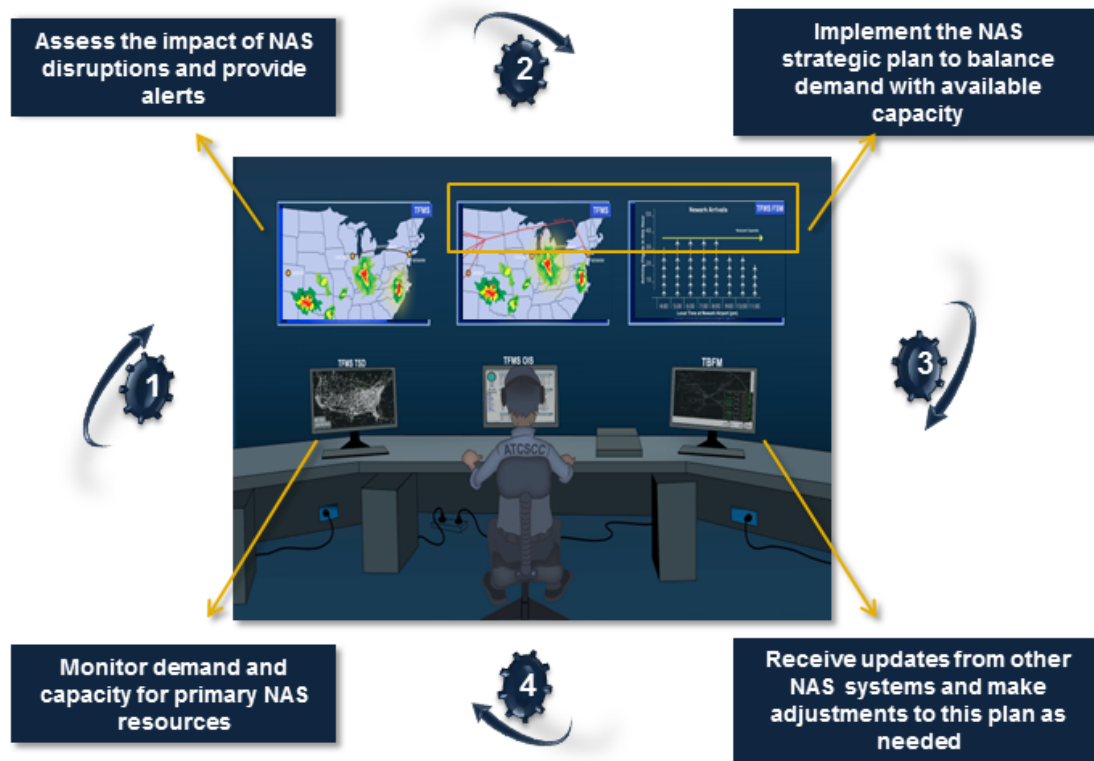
Assess the impact of NAS disruptions and provide alerts

2

Implement the NAS strategic plan to balance demand with available capacity

TFMS

TFMS

Newark Arrivals

TFMS FSM

1

3

TFMS TSD

TFMS OIS

TBFM

ATCSCC

Monitor demand and capacity for primary NAS resources

4

Receive updates from other NAS systems and make adjustments to this plan as needed